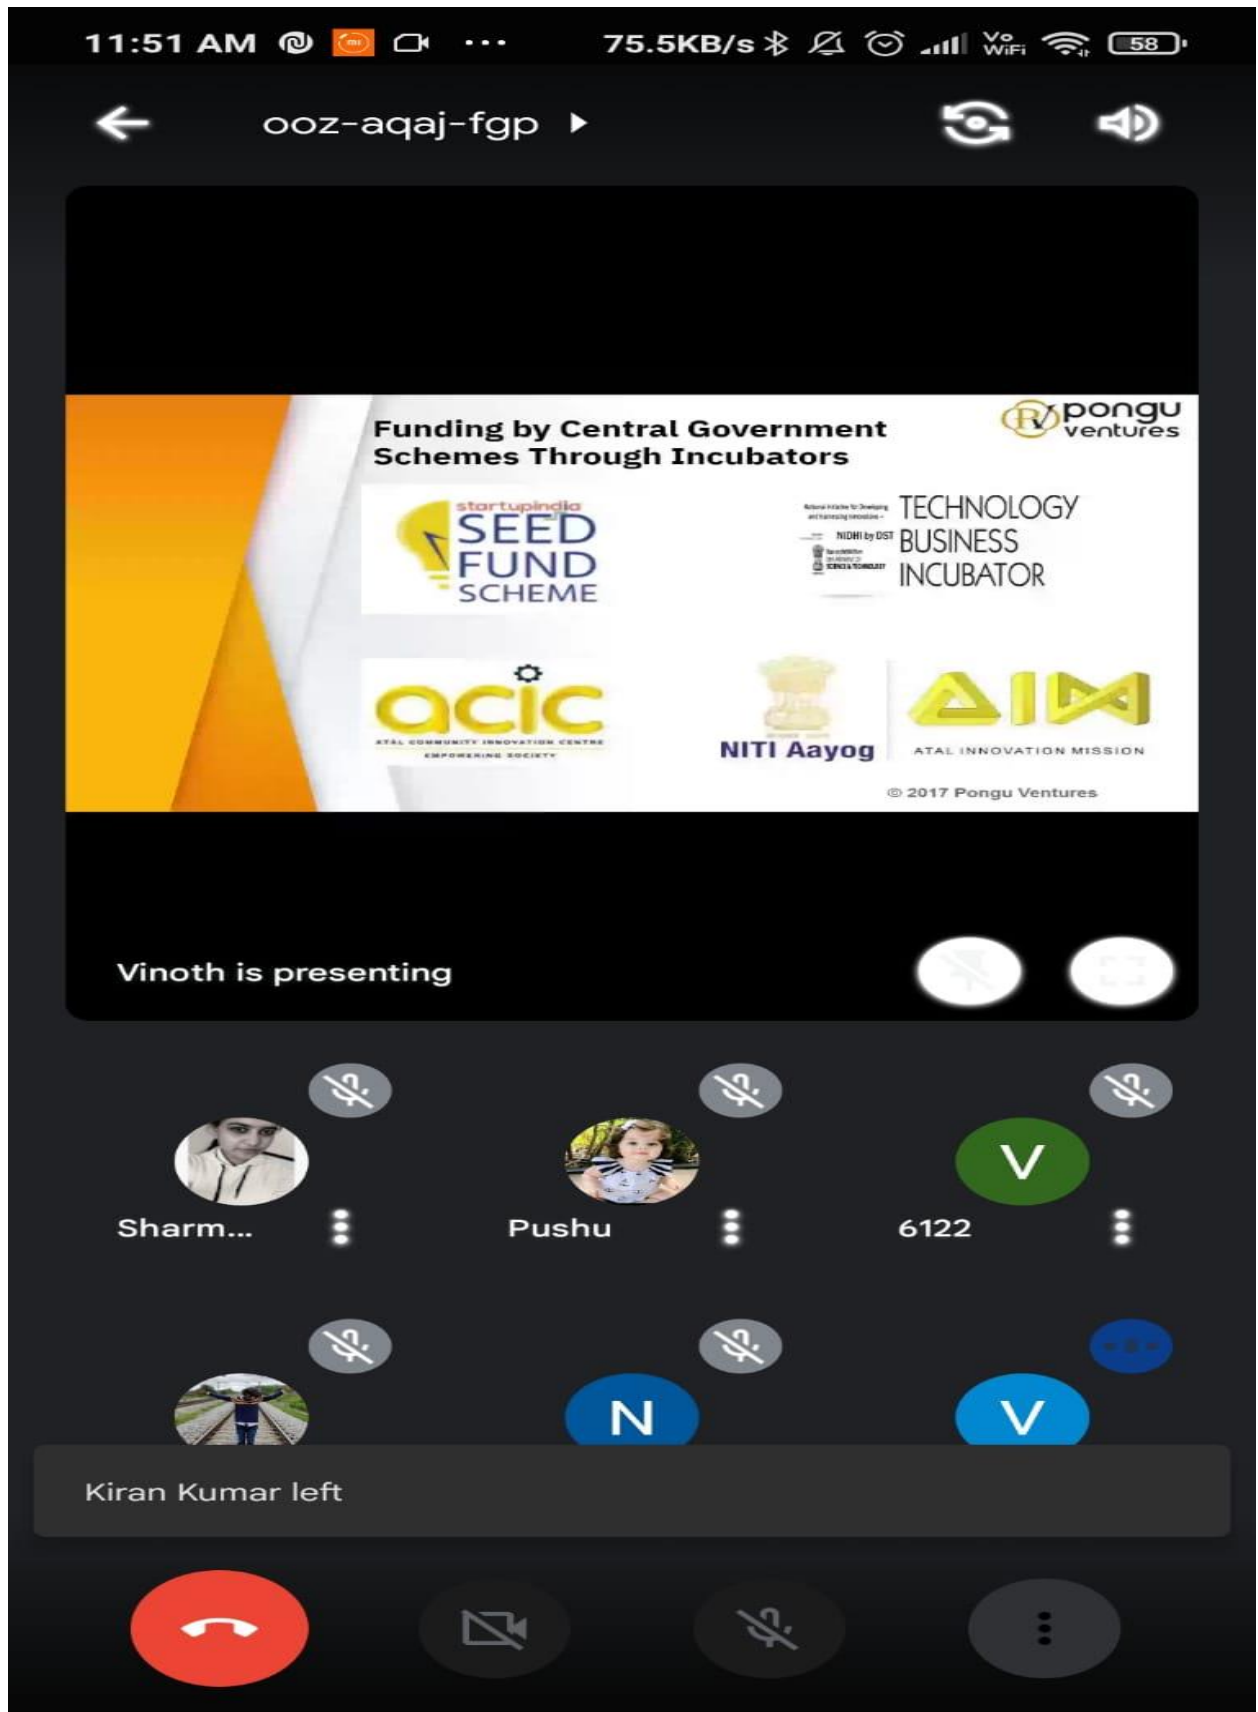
11:51 AM 75.5KB/s Vo WiFi 58

ooz-aqaj-fgp

Funding by Central Government Schemes Through Incubators

pongu ventures

startupindia SEED FUND SCHEME

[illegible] NIDHI by DST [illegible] TECHNOLOGY BUSINESS INCUBATOR

acic ATAL COMMUNITY INNOVATION CENTRE EMPOWERING SOCIETY

NITI Aayog

AIM ATAL INNOVATION MISSION

© 2017 Pongu Ventures

Vinoth is presenting

Sharm...

Pushu

V

6122

N

V

Kiran Kumar left